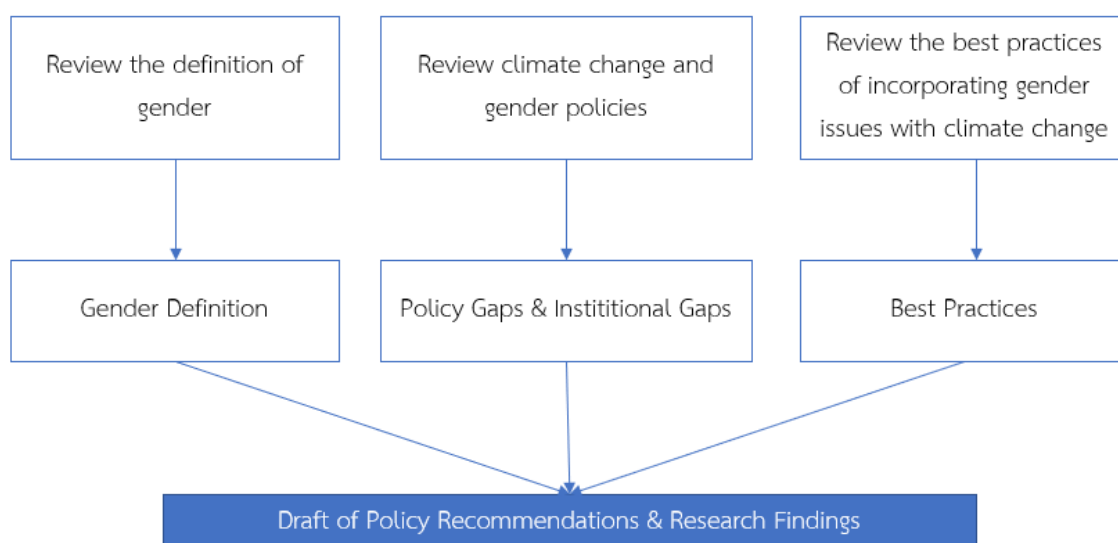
Review the definition of gender

Review climate change and gender policies

Review the best practices of incorporating gender issues with climate change

Gender Definition

Policy Gaps & Instititional Gaps

Best Practices

Draft of Policy Recommendations & Research Findings